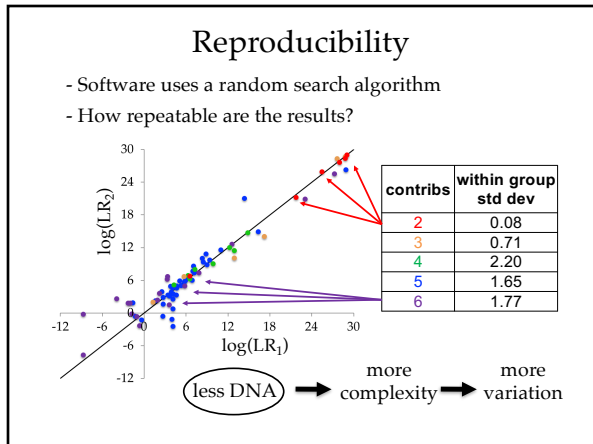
Reproducibility

- Software uses a random search algorithm
- How repeatable are the results?

30
24
18
12
6
0
-6
-12

-12 -6 0 6 12 18 24 30

$\log(LR_2)$

$\log(LR_1)$

| contribs | within group std dev |
|---|---|
| 2 | 0.08 |
| 3 | 0.71 |
| 4 | 2.20 |
| 5 | 1.65 |
| 6 | 1.77 |

less DNA → more complexity → more variation